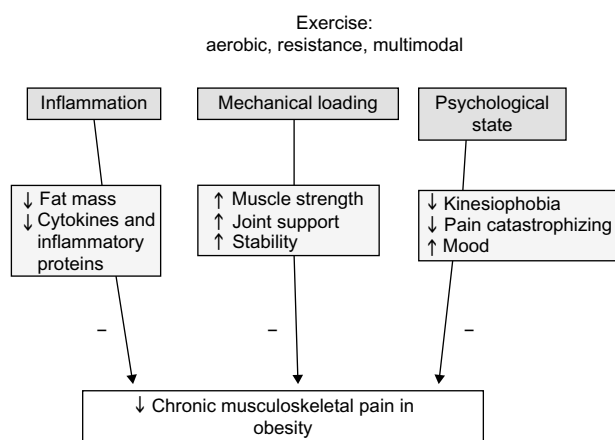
Exercise:
aerobic, resistance, multimodal

Inflammation

Mechanical loading

Psychological state

↓ Fat mass
↓ Cytokines and inflammatory proteins

↑ Muscle strength
↑ Joint support
↑ Stability

↓ Kinesiophobia
↓ Pain catastrophizing
↑ Mood

–

–

–

↓ Chronic musculoskeletal pain in obesity